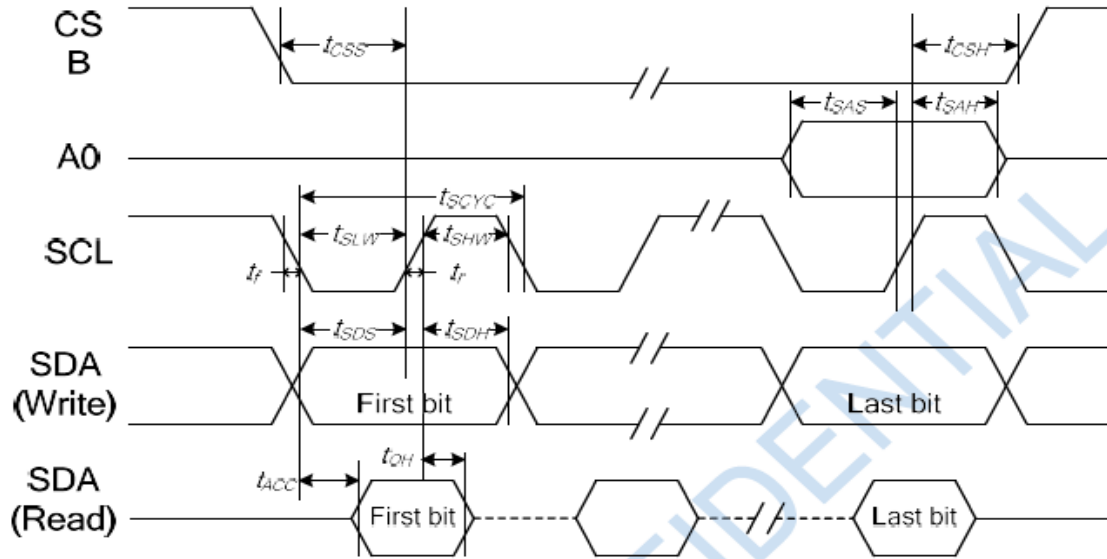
CS
B

$t_{CSS}$

$t_{CSH}$

$t_{SAS}$

$t_{SAH}$

A0

$t_{SCYC}$

SCL

$t_{SLW}$

$t_{SHW}$

$t_f$

$t_r$

$t_{SDS}$

$t_{SDH}$

SDA
(Write)

First bit

Last bit

$t_{OH}$

SDA
(Read)

$t_{ACC}$

First bit

Last bit

CONFIDENTIAL